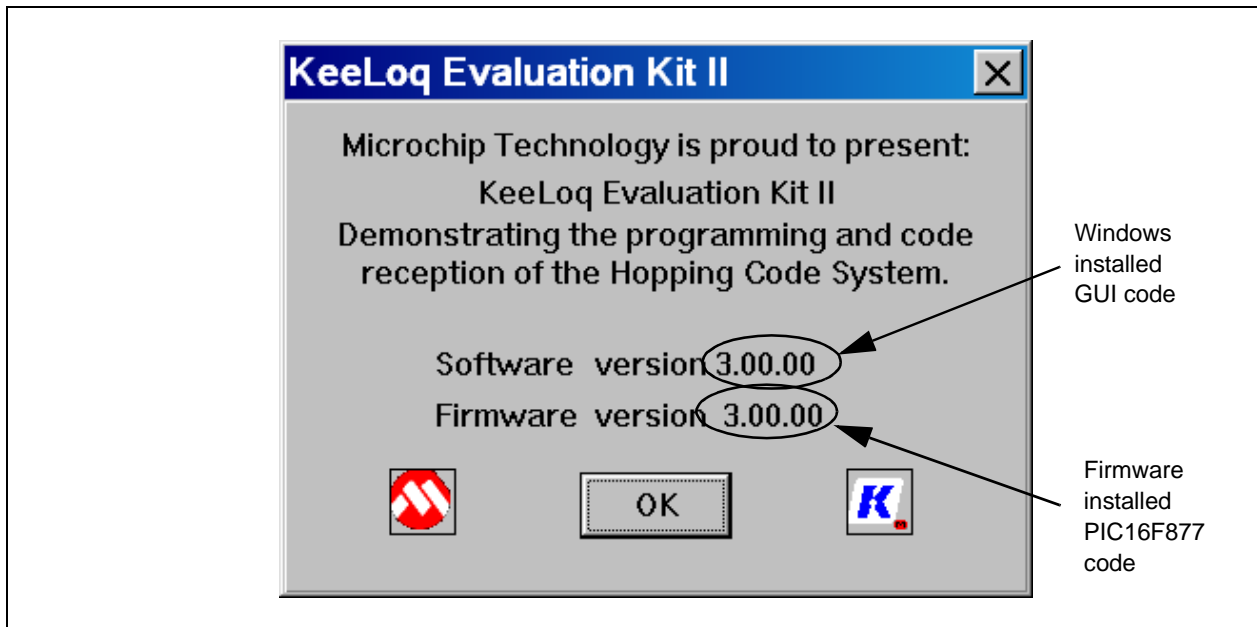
KeeLoq Evaluation Kit II

X

Microchip Technology is proud to present:

KeeLoq Evaluation Kit II

Demonstrating the programming and code reception of the Hopping Code System.

Software version 3.00.00

Firmware version 3.00.00

OK

K

Windows installed GUI code

Firmware installed PIC16F877 code